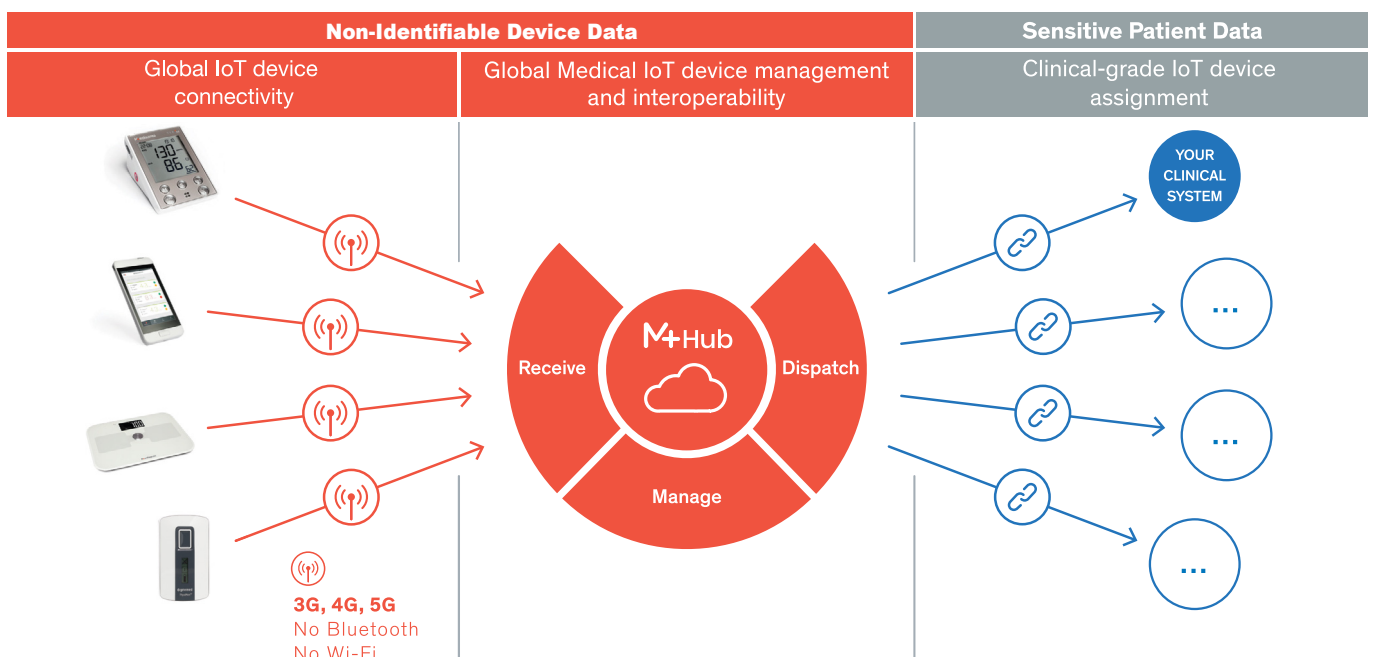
Non-Identifiable Device Data

Sensitive Patient Data

Global IoT device connectivity

Global Medical IoT device management and interoperability

Clinical-grade IoT device assignment

130
86

YOUR CLINICAL SYSTEM

...

...

...

Receive

M+Hub

Dispatch

Manage

3G, 4G, 5G
No Bluetooth
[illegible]